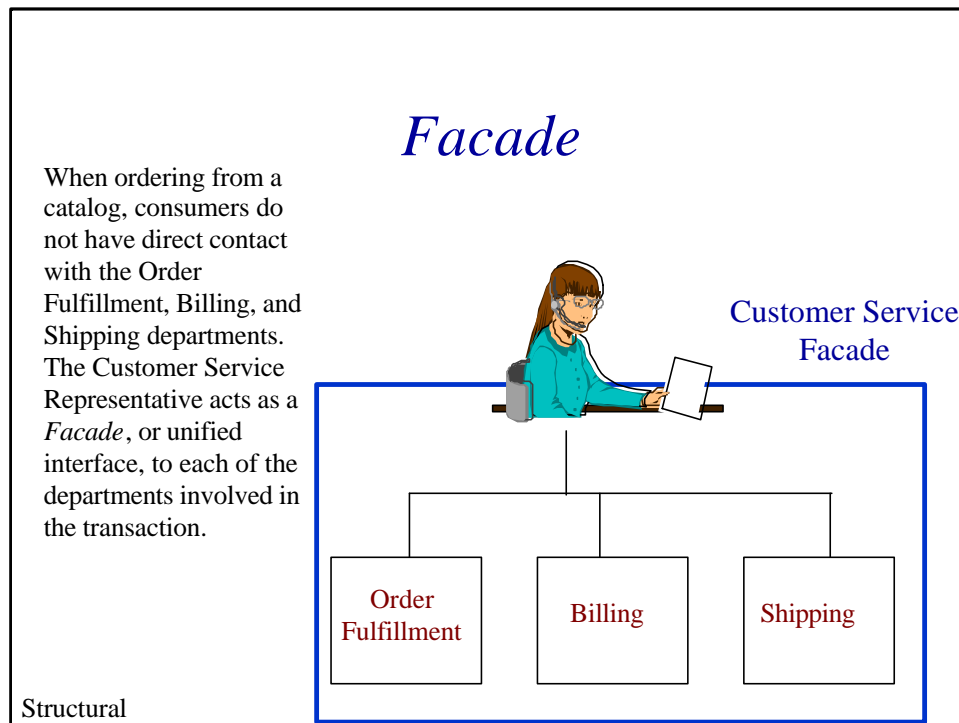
Facade

When ordering from a catalog, consumers do not have direct contact with the Order Fulfillment, Billing, and Shipping departments. The Customer Service Representative acts as a *Facade*, or unified interface, to each of the departments involved in the transaction.

Customer Service Facade

Order Fulfillment

Billing

Shipping

Structural